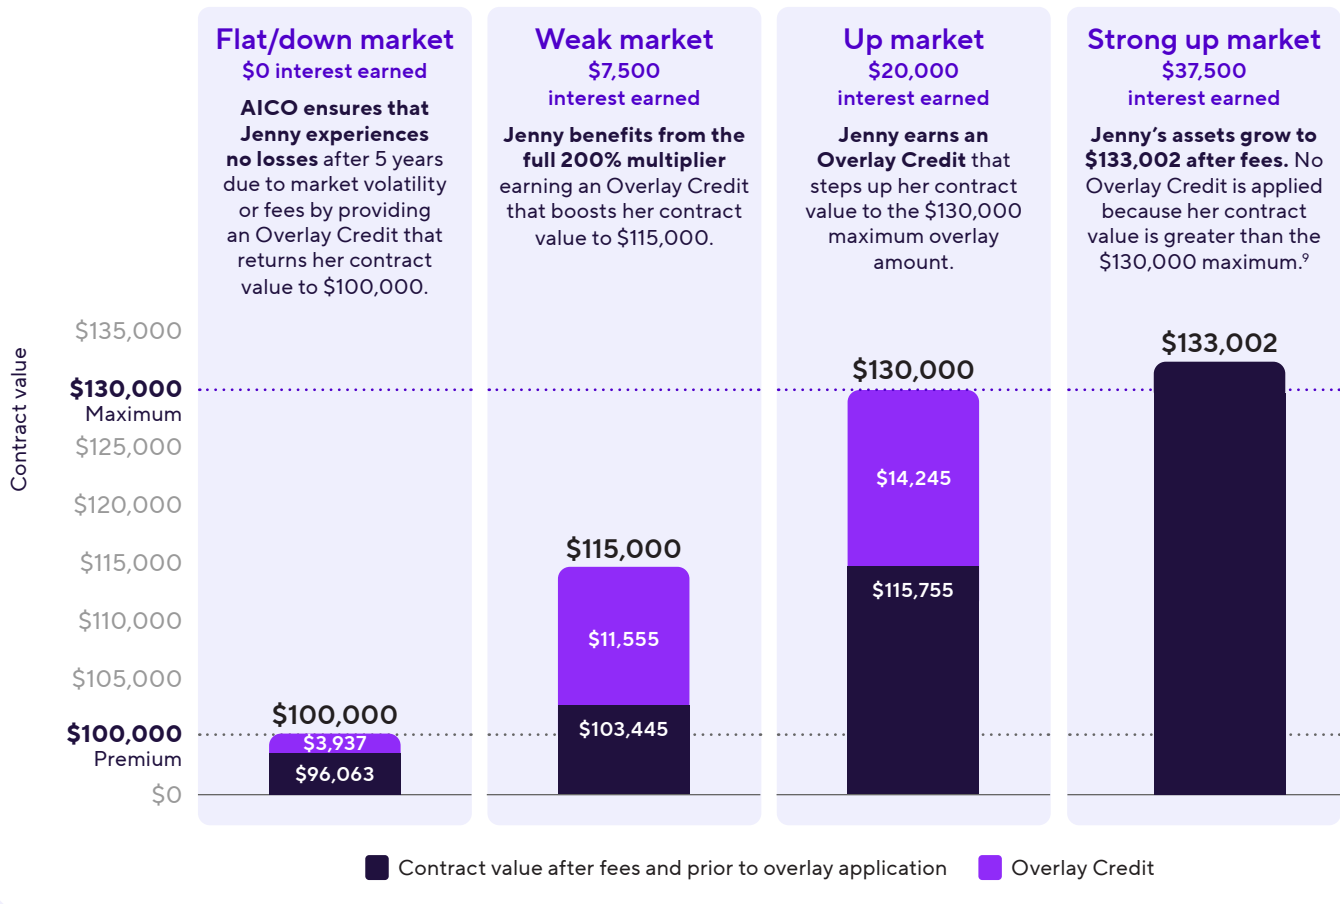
Flat/down market
$0 interest earned
AICO ensures that Jenny experiences no losses after 5 years due to market volatility or fees by providing an Overlay Credit that returns her contract value to $100,000.

Weak market
$7,500 interest earned
Jenny benefits from the full 200% multiplier earning an Overlay Credit that boosts her contract value to $115,000.

Up market
$20,000 interest earned
Jenny earns an Overlay Credit that steps up her contract value to the $130,000 maximum overlay amount.

Strong up market
$37,500 interest earned
Jenny's assets grow to $133,002 after fees. No Overlay Credit is applied because her contract value is greater than the $130,000 maximum.⁹

Contract value

$135,000
$130,000 Maximum
$125,000
$120,000
$115,000
$110,000
$105,000
$100,000 Premium
$0

$100,000
$3,937
$96,063

$115,000
$11,555
$103,445

$130,000
$14,245
$115,755

$133,002

Contract value after fees and prior to overlay application
Overlay Credit